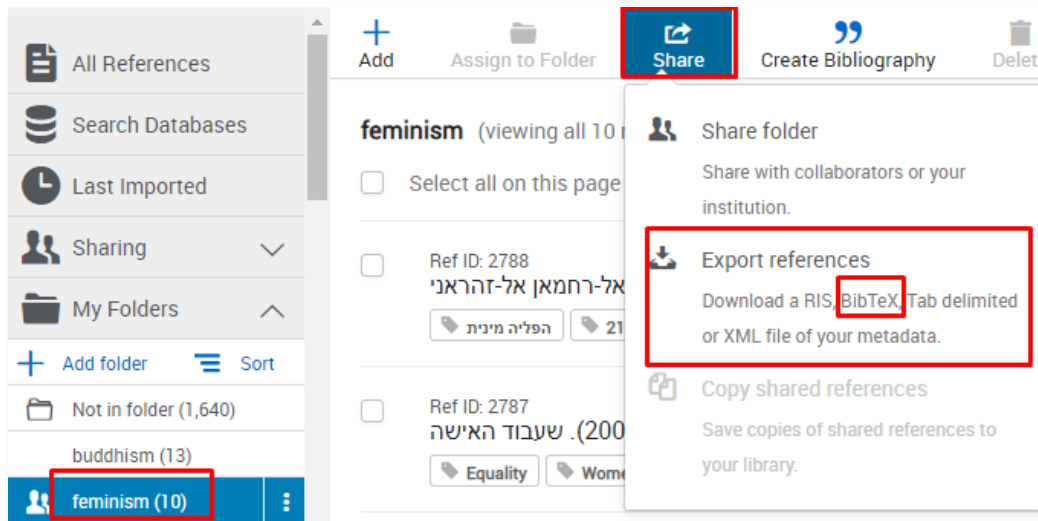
All References

Search Databases

Last Imported

Sharing

My Folders

Add folder

Sort

Not in folder (1,640)

buddhism (13)

feminism (10)

Add

Assign to Folder

Share

Create Bibliography

Delet

feminism (viewing all 10 r

Select all on this page

Ref ID: 2788

אל-רחמאן אל-זהראני

הפליה מינית

21

Ref ID: 2787

200). שעבוד האישה

Equality

Wome

Share folder

Share with collaborators or your institution.

Export references

Download a RIS, BibTeX, Tab delimited or XML file of your metadata.

Copy shared references

Save copies of shared references to your library.